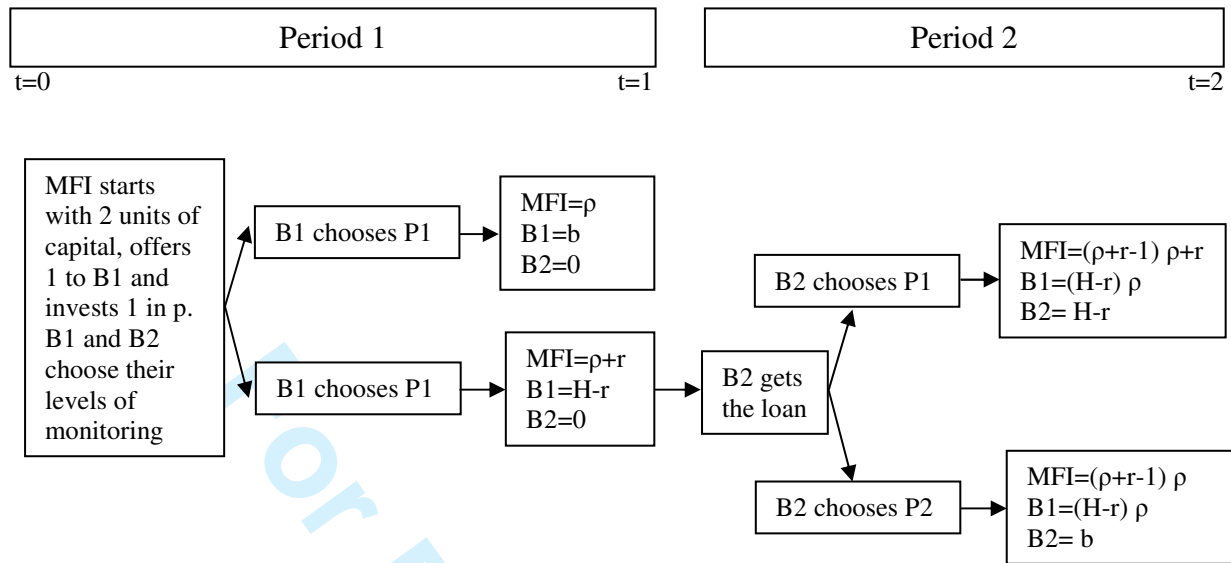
Period 1

Period 2

t=0

t=1

t=2

MFI starts with 2 units of capital, offers 1 to B1 and invests 1 in p. B1 and B2 choose their levels of monitoring

B1 chooses P1

MFI=ρ
B1=b
B2=0

B1 chooses P1

MFI=ρ+r
B1=H-r
B2=0

B2 gets the loan

B2 chooses P1

MFI=(ρ+r-1) ρ+r
B1=(H-r) ρ
B2= H-r

B2 chooses P2

MFI=(ρ+r-1) ρ
B1=(H-r) ρ
B2= b

Or